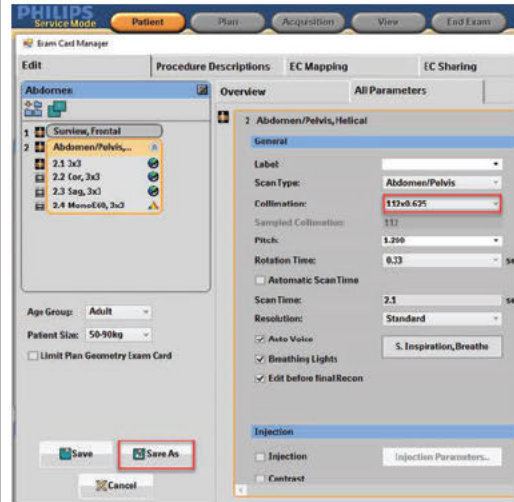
PHILIPS
Service Mode
Patient
Plan
Acquisition
View
End Exam
Exam Card Manager
Edit
Procedure Descriptions
EC Mapping
EC Sharing
Abdomen
Overview
All Parameters
1 Surview, Frontal
2 Abdomen/Pelvis,...
2.1 3x3
2.2 Cor, 3x3
2.3 Sag, 3x3
2.4 MonoE40, 3x3
2 Abdomen/Pelvis,Helical
General
Label
Scan Type:
Abdomen/Pelvis
Collimation:
112x0.625
Sampled Collimation:
112
Pitch:
1.290
Rotation Time:
0.33
se
Automatic Scan Time
Scan Time:
2.1
se
Resolution:
Standard
Auto Voice
S. Inspiration,Breathe
Breathing Lights
Edit before final Recon
Age Group:
Adult
Patient Size:
50-90kg
Limit Plan Geometry Exam Card
Injection
Injection
Injection Parameters...
Contrast
Save
Save As
Cancel